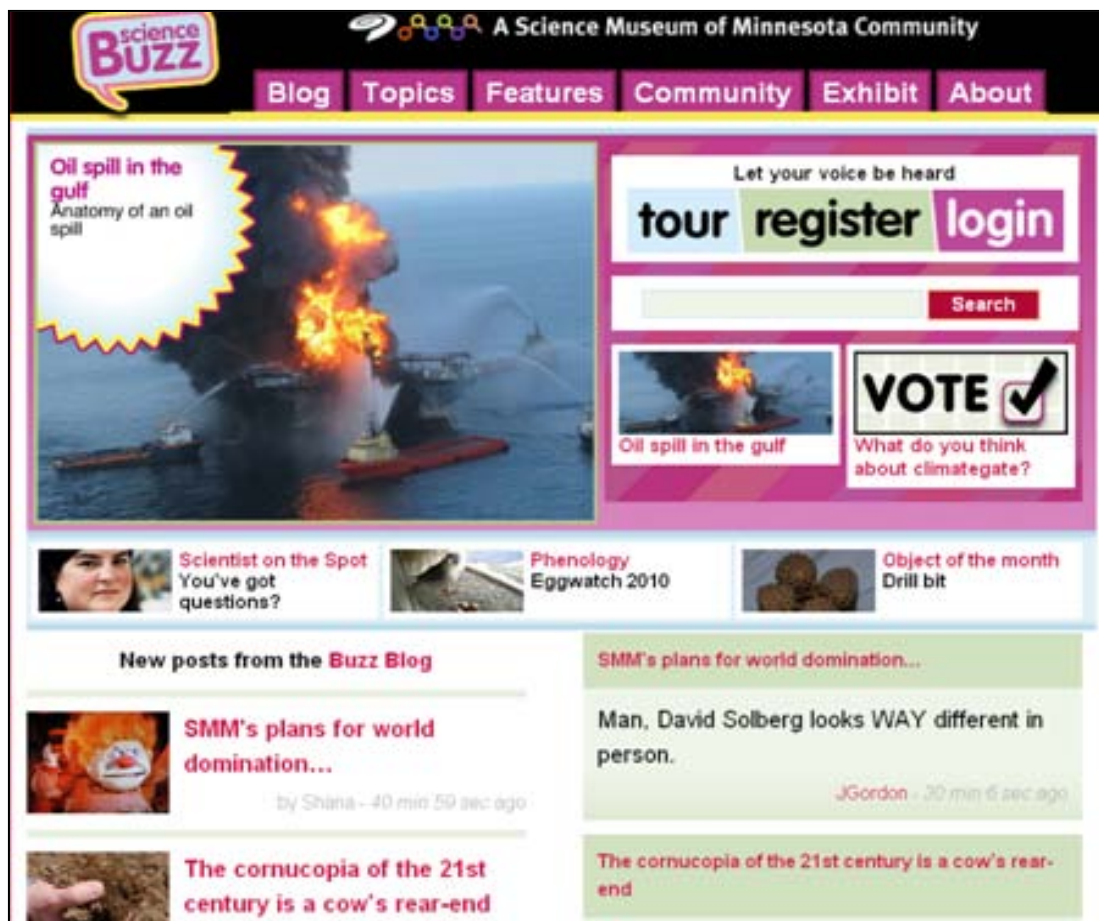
science
BUZZ

A Science Museum of Minnesota Community

Blog Topics Features Community Exhibit About

Oil spill in the gulf
Anatomy of an oil spill

Let your voice be heard
tour register login

Search

Oil spill in the gulf

VOTE

What do you think about climategate?

Scientist on the Spot
You've got questions?

Phenology
Eggwatch 2010

Object of the month
Drill bit

New posts from the Buzz Blog

SMM's plans for world domination...
by Shana - 40 min 59 sec ago

The cornucopia of the 21st century is a cow's rear-end

SMM's plans for world domination...

Man, David Solberg looks WAY different in person.

JGordon - 30 min 6 sec ago

The cornucopia of the 21st century is a cow's rear-end